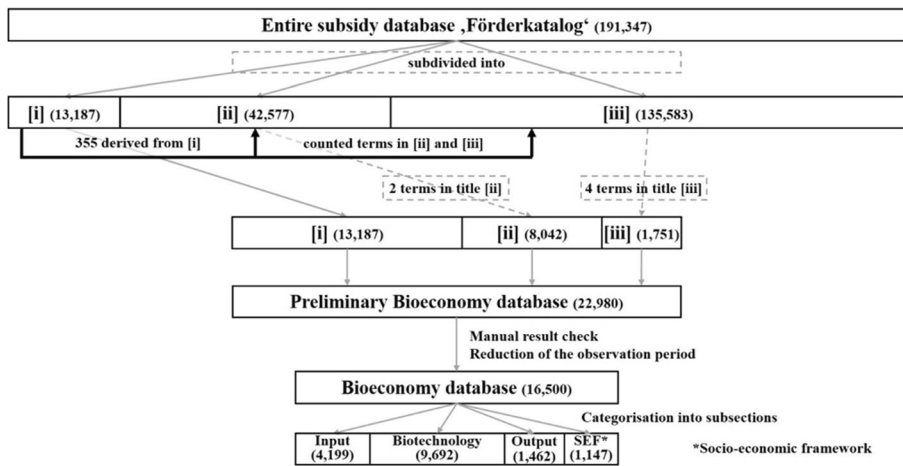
Entire subsidy database ‚Förderkatalog' (191,347)

subdivided into

[i] (13,187)

[ii] (42,577)

[iii] (135,583)

355 derived from [i]

counted terms in [ii] and [iii]

2 terms in title [ii]

4 terms in title [iii]

[i] (13,187)

[ii] (8,042)

[iii] (1,751)

Preliminary Bioeconomy database (22,980)

Manual result check
Reduction of the observation period

Bioeconomy database (16,500)

Categorisation into subsections

| Input (4,199) | Biotechnology (9,692) | Output (1,462) | SEF* (1,147) |
|---|---|---|---|

*Socio-economic framework